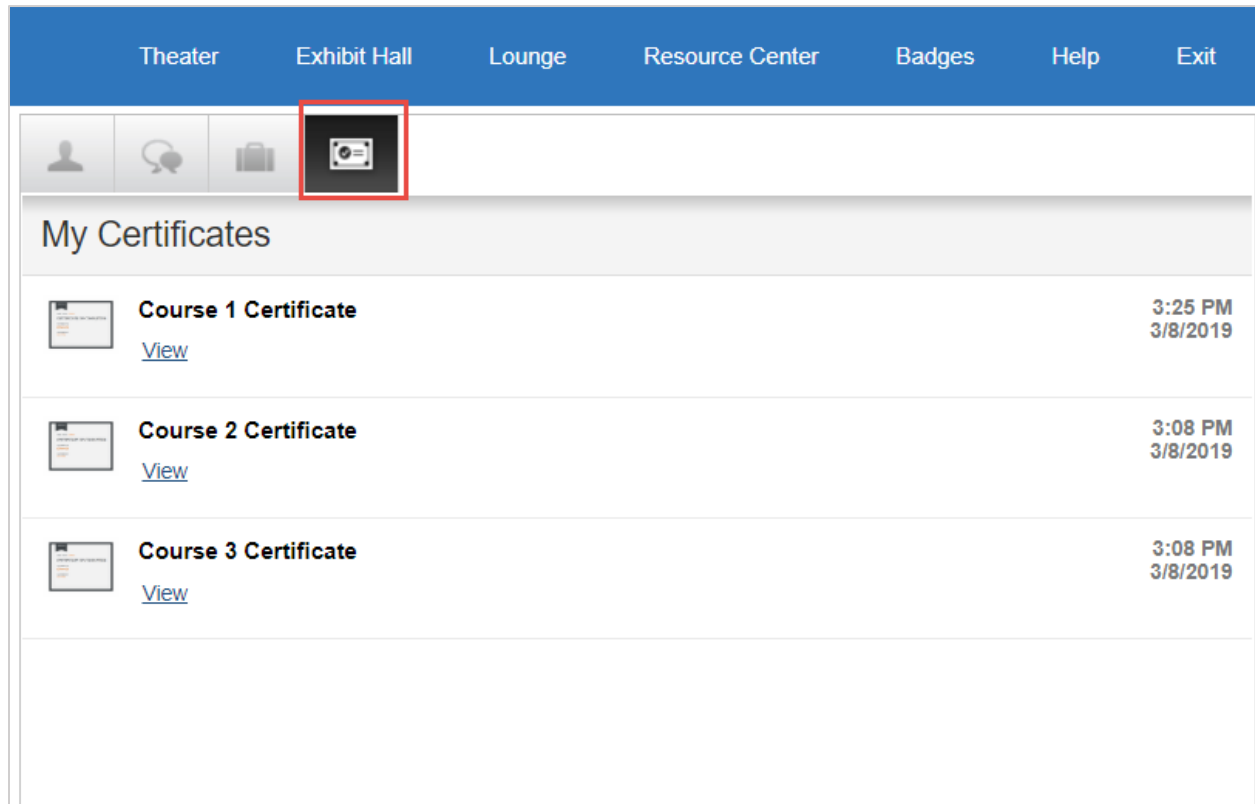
Theater Exhibit Hall Lounge Resource Center Badges Help Exit

My Certificates

Course 1 Certificate
View
3:25 PM
3/8/2019

Course 2 Certificate
View
3:08 PM
3/8/2019

Course 3 Certificate
View
3:08 PM
3/8/2019